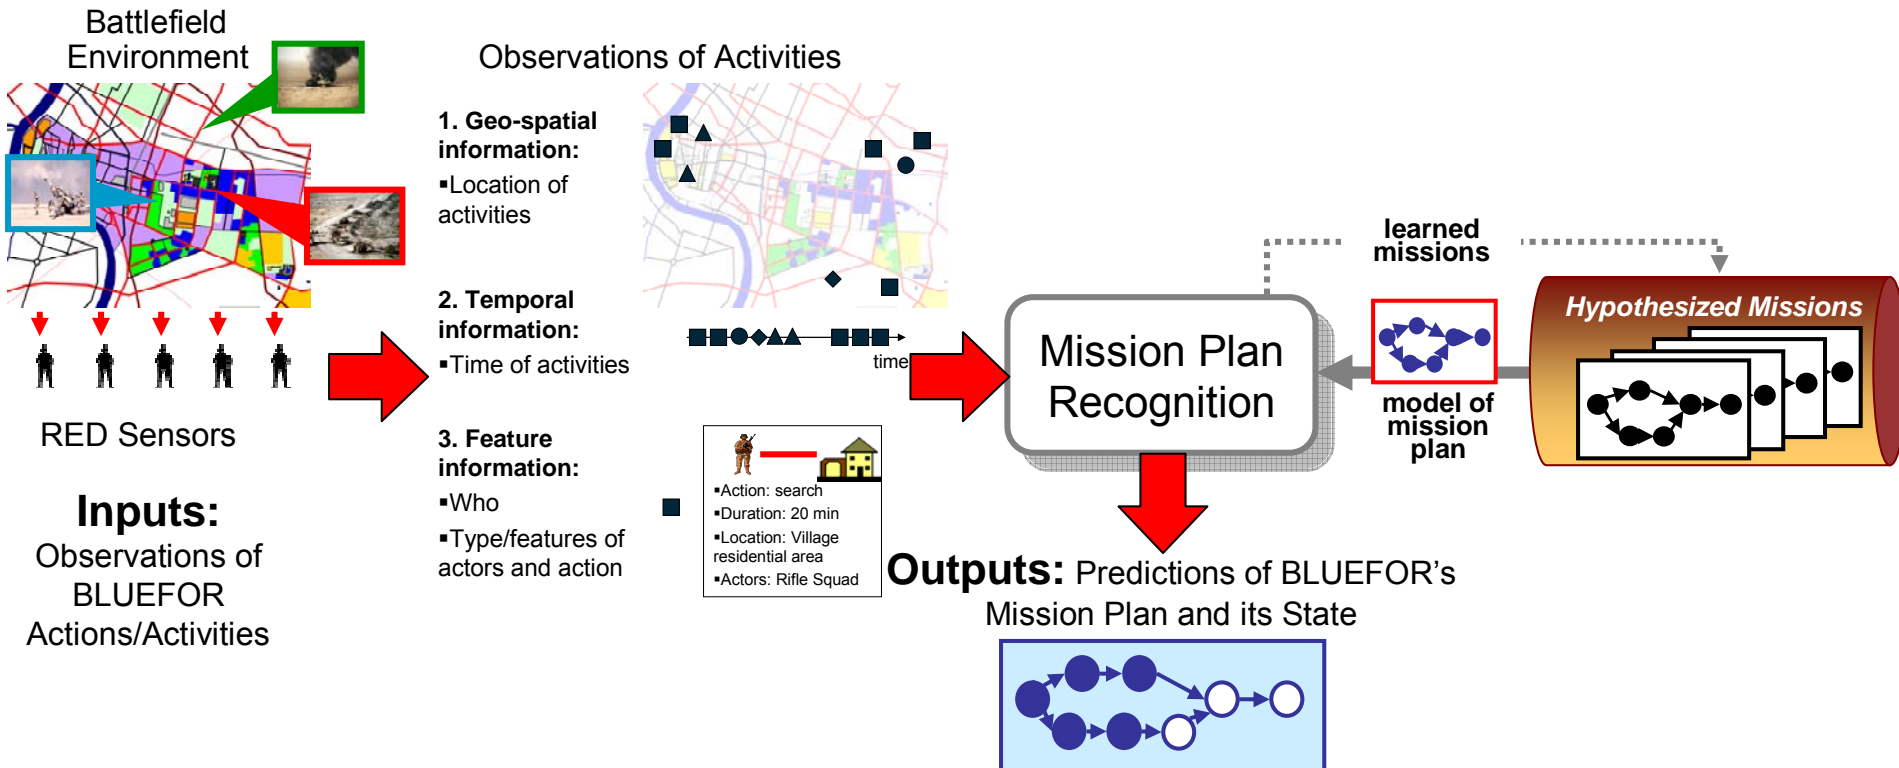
Battlefield Environment

RED Sensors

Inputs:
Observations of BLUEFOR Actions/Activities

Observations of Activities

1. Geo-spatial information:
▪Location of activities

2. Temporal information:
▪Time of activities

time

3. Feature information:
▪Who
▪Type/features of actors and action

▪Action: search
▪Duration: 20 min
▪Location: Village residential area
▪Actors: Rifle Squad

Mission Plan Recognition

learned missions

model of mission plan

Hypothesized Missions

Outputs: Predictions of BLUEFOR's Mission Plan and its State